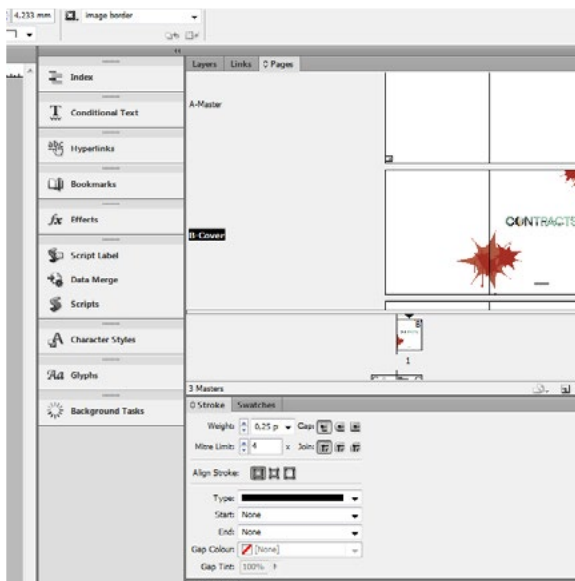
4,233 mm
Image border

Index
Conditional Text
Hyperlinks
Bookmarks
Effects
Script Label
Data Merge
Scripts
Character Styles
Glyphs
Background Tasks

Layers | Links | Pages
A-Master
B-Cover
CONTRACTS
1
3 Masters

Stroke | Swatches
Weight: 0,25 p
Cap:
Mitre Limit: 4 x
Join:
Align Stroke:
Type:
Start: None
End: None
Gap Colour: [None]
Gap Tint: 100%